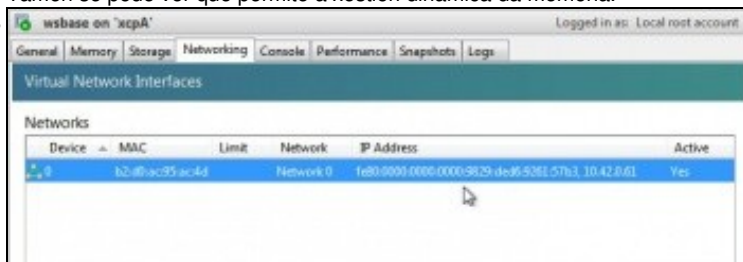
Tamén se pode ver que permite a xestión dinámica da memoria.

wsbase on 'xcpA'

Logged in as: Local root account

General | Memory | Storage | Networking | Console | Performance | Snapshots | Logs

Virtual Network Interfaces

Networks

| Device | MAC | Limit | Network | IP Address | Active |
|---|---|---|---|---|---|
| 0 | b2:d8:ac:95:ac:4d | | Network 0 | fe80:0000:0000:0000:9829:ded6:9261:57b3, 10.42.0.61 | Yes |